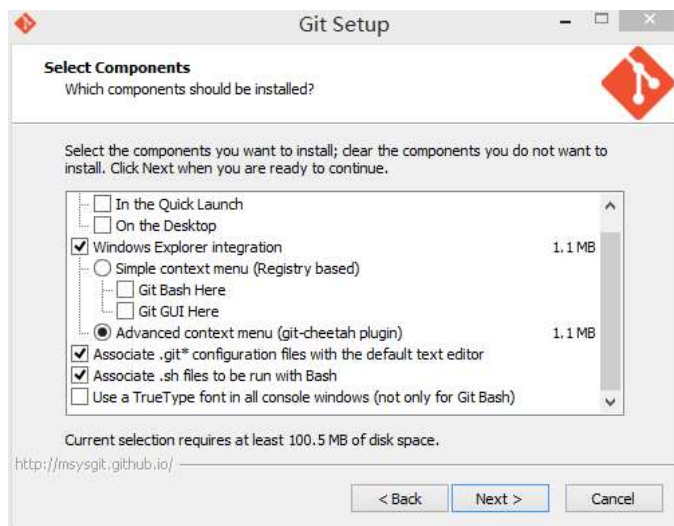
Git Setup

Select Components
Which components should be installed?

Select the components you want to install; clear the components you do not want to install. Click Next when you are ready to continue.

In the Quick Launch
On the Desktop
Windows Explorer integration 1.1 MB
Simple context menu (Registry based)
Git Bash Here
Git GUI Here
Advanced context menu (git-cheetah plugin) 1.1 MB
Associate .git* configuration files with the default text editor
Associate .sh files to be run with Bash
Use a TrueType font in all console windows (not only for Git Bash)

Current selection requires at least 100.5 MB of disk space.

http://msysgit.github.io/

< Back Next > Cancel